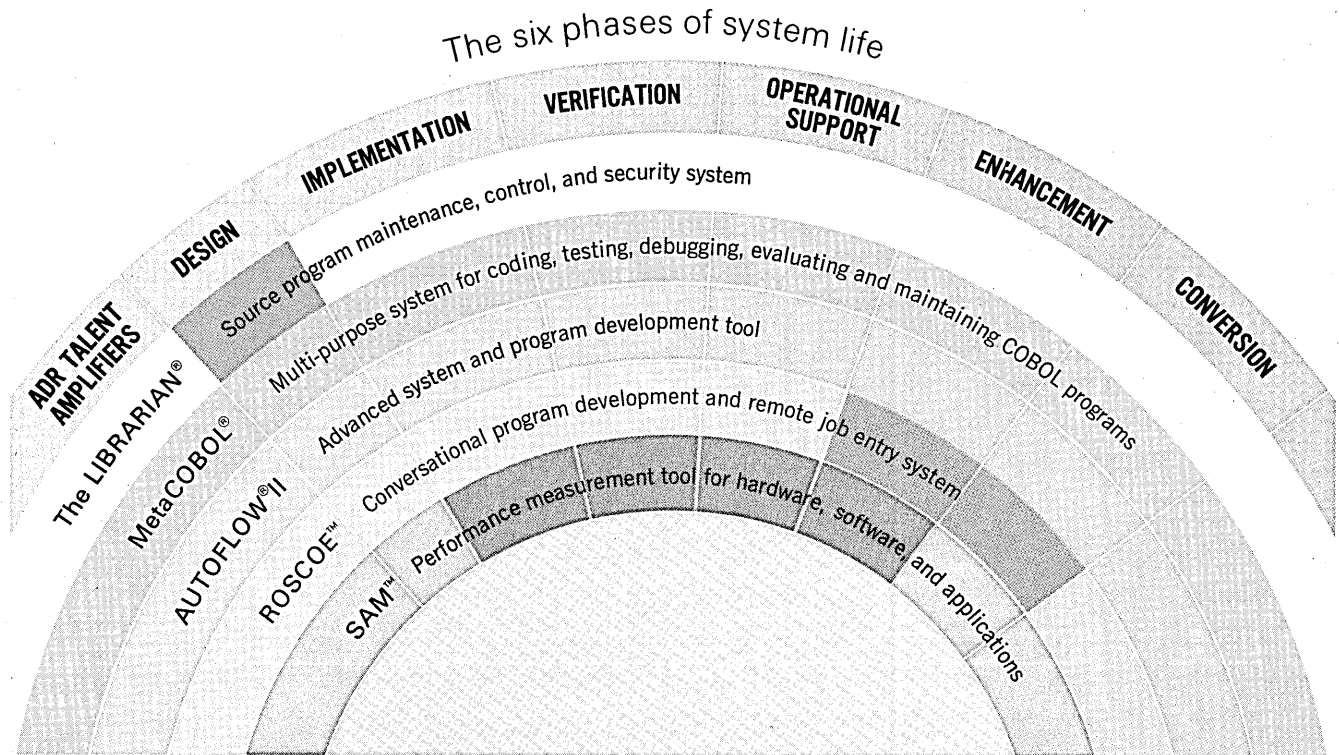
The six phases of system life

ADR TALENT AMPLIFIERS

DESIGN

IMPLEMENTATION

VERIFICATION

OPERATIONAL SUPPORT

ENHANCEMENT

CONVERSION

The LIBRARIAN®

Source program maintenance, control, and security system

MetaCOBOL®

Multi-purpose system for coding, testing, debugging, evaluating and maintaining COBOL programs

AUTOFLOW®II

Advanced system and program development tool

ROSCOE™

Conversational program development and remote job entry system

SAM™

Performance measurement tool for hardware, software, and applications